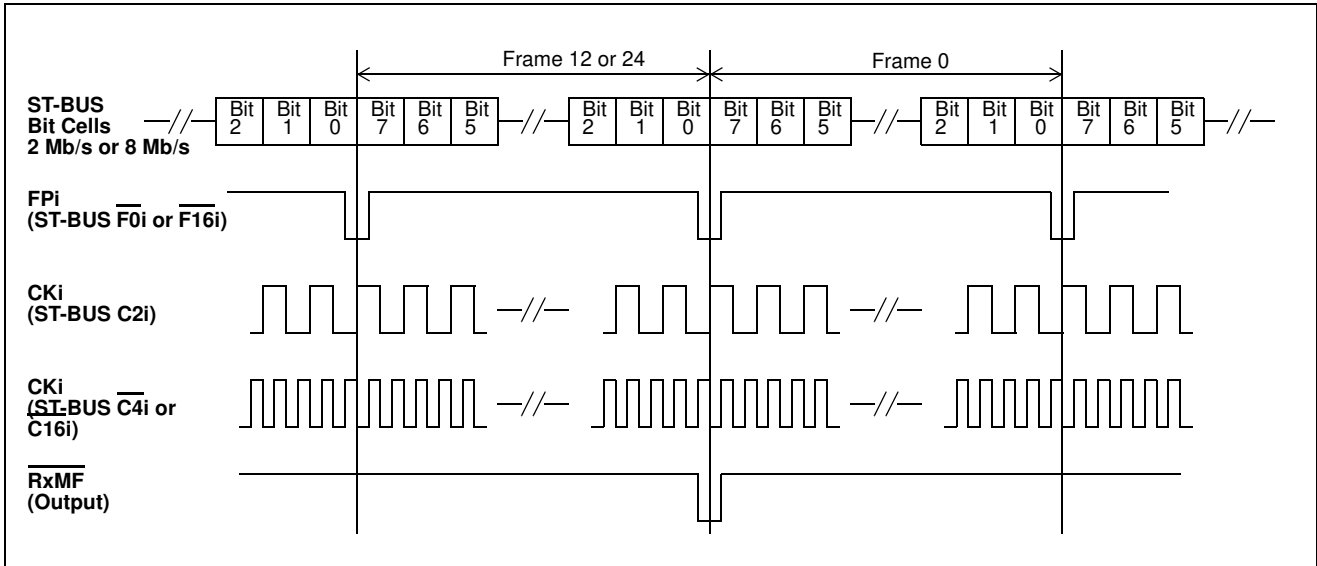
Frame 12 or 24

Frame 0

ST-BUS Bit Cells 2 Mb/s or 8 Mb/s

Bit 2 | Bit 1 | Bit 0 | Bit 7 | Bit 6 | Bit 5

Bit 2 | Bit 1 | Bit 0 | Bit 7 | Bit 6 | Bit 5

Bit 2 | Bit 1 | Bit 0 | Bit 7 | Bit 6 | Bit 5

FPi (ST-BUS $\overline{F0i}$ or $\overline{F16i}$)

CKi (ST-BUS C2i)

CKi (ST-BUS $\overline{C4i}$ or $\overline{C16i}$)

$\overline{RxMF}$ (Output)